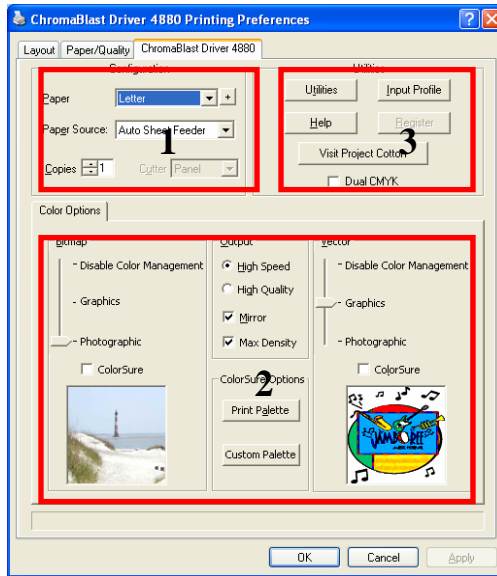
ChromaBlast Driver 4880 Printing Preferences

Layout | Paper/Quality | ChromaBlast Driver 4880

Configuration

Paper: Letter

Paper Source: Auto Sheet Feeder

Copies: 1

Cutter: Panel

1

Utilities

Utilities | Input Profile

Help | Register

Visit Project Cotton

3

Dual CMYK

Color Options

Bitmap

- Disable Color Management

- Graphics

- Photographic

ColorSure

Output

High Speed

High Quality

Mirror

Max Density

ColorSure Options

2

Print Palette

Custom Palette

Vector

- Disable Color Management

- Graphics

- Photographic

ColorSure

OK | Cancel | Apply